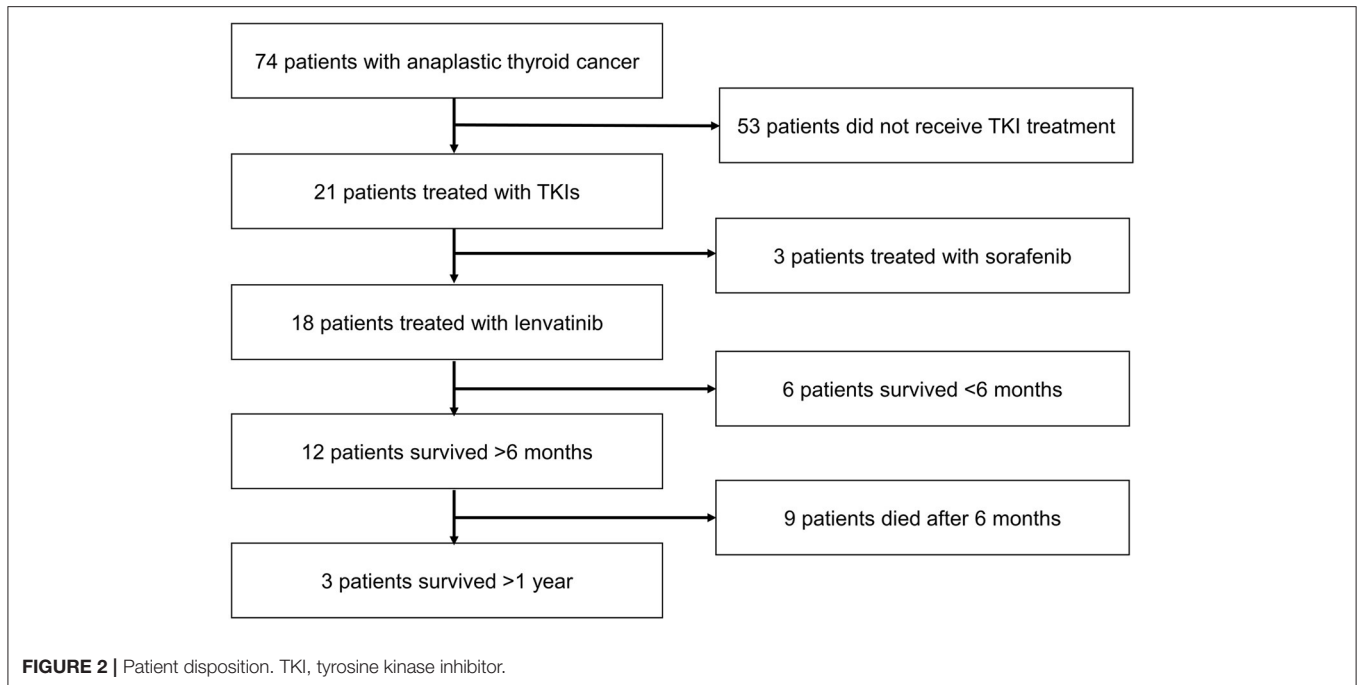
74 patients with anaplastic thyroid cancer

53 patients did not receive TKI treatment

21 patients treated with TKIs

3 patients treated with sorafenib

18 patients treated with lenvatinib

6 patients survived <6 months

12 patients survived >6 months

9 patients died after 6 months

3 patients survived >1 year

**FIGURE 2 |** Patient disposition. TKI, tyrosine kinase inhibitor.